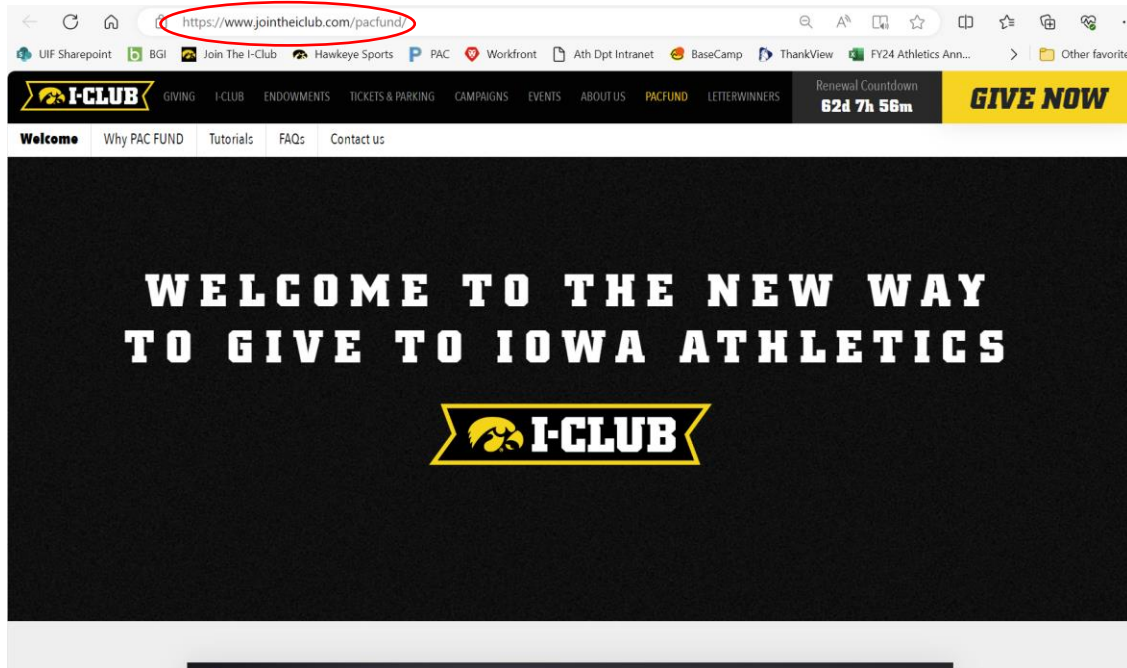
https://www.jointheiclub.com/pacfund/

UIF Sharepoint BGI Join The I-Club Hawkeye Sports PAC Workfront Ath Dpt Intranet BaseCamp ThankView FY24 Athletics Ann... Other favorite

I-CLUB GIVING I-CLUB ENDOWMENTS TICKETS & PARKING CAMPAIGNS EVENTS ABOUT US PACFUND LETTERWINNERS Renewal Countdown 62d 7h 56m GIVE NOW

Welcome Why PAC FUND Tutorials FAQs Contact us

WELCOME TO THE NEW WAY TO GIVE TO IOWA ATHLETICS

I-CLUB